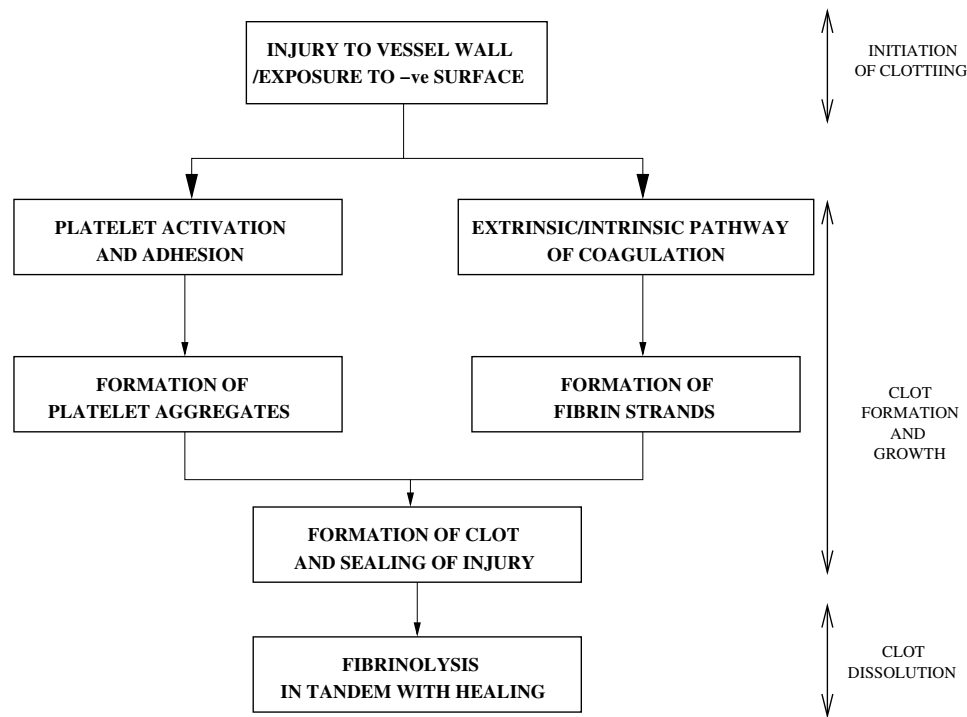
INJURY TO VESSEL WALL /EXPOSURE TO −ve SURFACE

INITIATION OF CLOTTIING

PLATELET ACTIVATION AND ADHESION

EXTRINSIC/INTRINSIC PATHWAY OF COAGULATION

FORMATION OF PLATELET AGGREGATES

FORMATION OF FIBRIN STRANDS

CLOT FORMATION AND GROWTH

FORMATION OF CLOT AND SEALING OF INJURY

FIBRINOLYSIS IN TANDEM WITH HEALING

CLOT DISSOLUTION